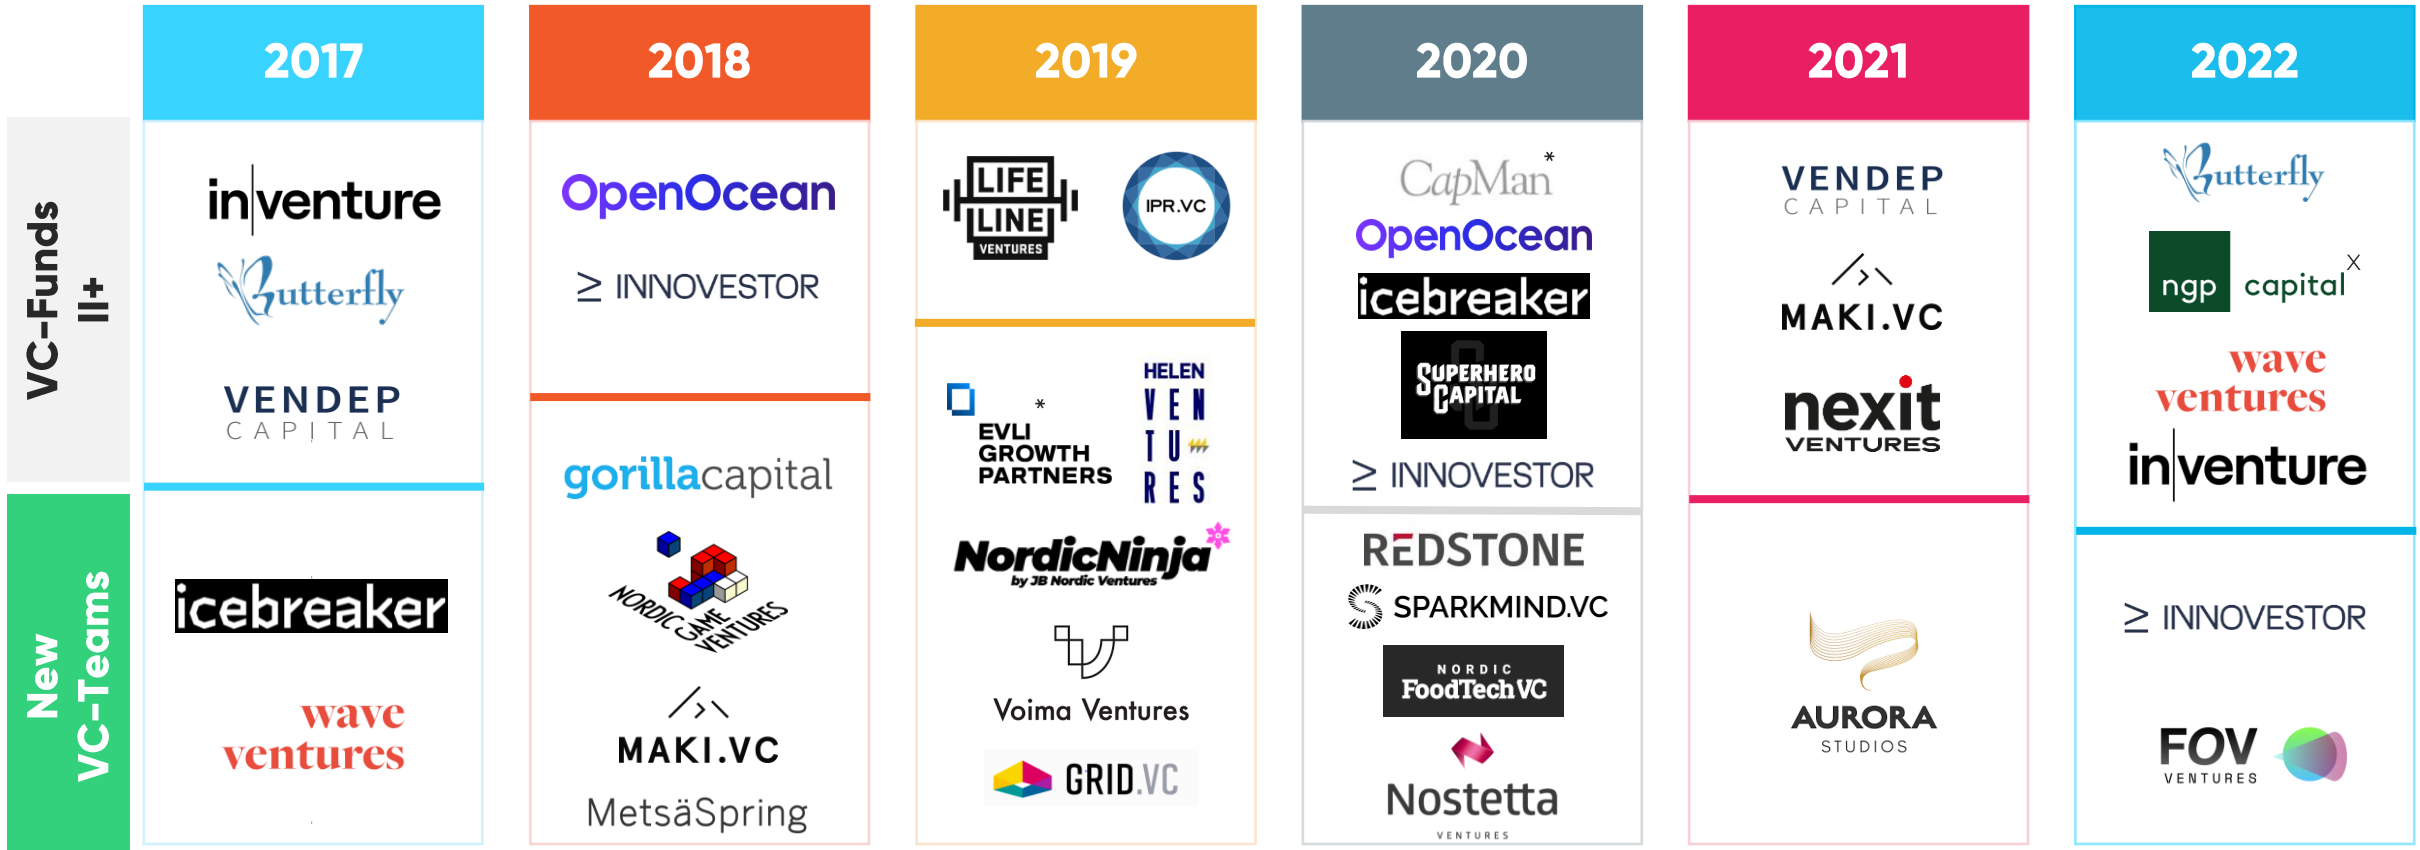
VC-Funds II+

New VC-Teams

2017

inventure
Butterfly
VENDEP CAPITAL

icebreaker
wave ventures

2018

OpenOcean
≥ INNOVESTOR

gorillacapital
NORDIC GAME VENTURES
MAKI.VC
MetsäSpring

2019

LIFELINE VENTURES
IPR.VC

EVLI GROWTH PARTNERS *
HELEN VENTURES
NordicNinja by JB Nordic Ventures
Voima Ventures
GRID.VC

2020

CapMan *
OpenOcean
icebreaker
SUPERHERO CAPITAL
≥ INNOVESTOR

REDSTONE
SPARKMIND.VC
NORDIC FoodTech VC
Nostetta VENTURES

2021

VENDEP CAPITAL
MAKI.VC
nexit VENTURES

AURORA STUDIOS

2022

Butterfly
ngp capital X
wave ventures
inventure

≥ INNOVESTOR
FOV VENTURES